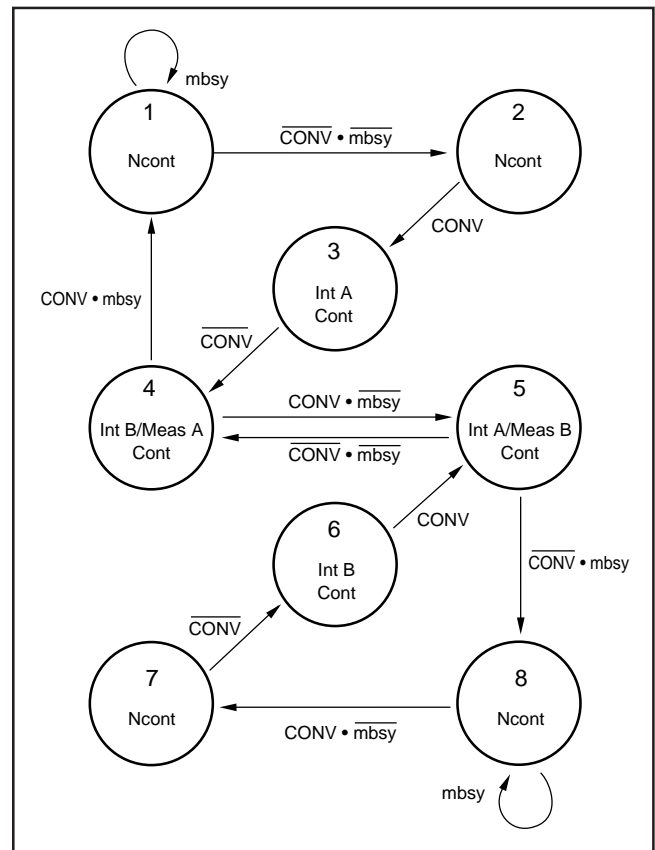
mbsy

1

Ncont

$\overline{\text{CONV}} \bullet \overline{\text{mbsy}}$

2

Ncont

CONV

3

Int A
Cont

CONV • mbsy

$\overline{\text{CONV}}$

4

Int B/Meas A
Cont

CONV • $\overline{\text{mbsy}}$

$\overline{\text{CONV}} \bullet \overline{\text{mbsy}}$

5

Int A/Meas B
Cont

6

Int B
Cont

CONV

$\overline{\text{CONV}}$ • mbsy

$\overline{\text{CONV}}$

7

Ncont

8

Ncont

CONV • $\overline{\text{mbsy}}$

mbsy